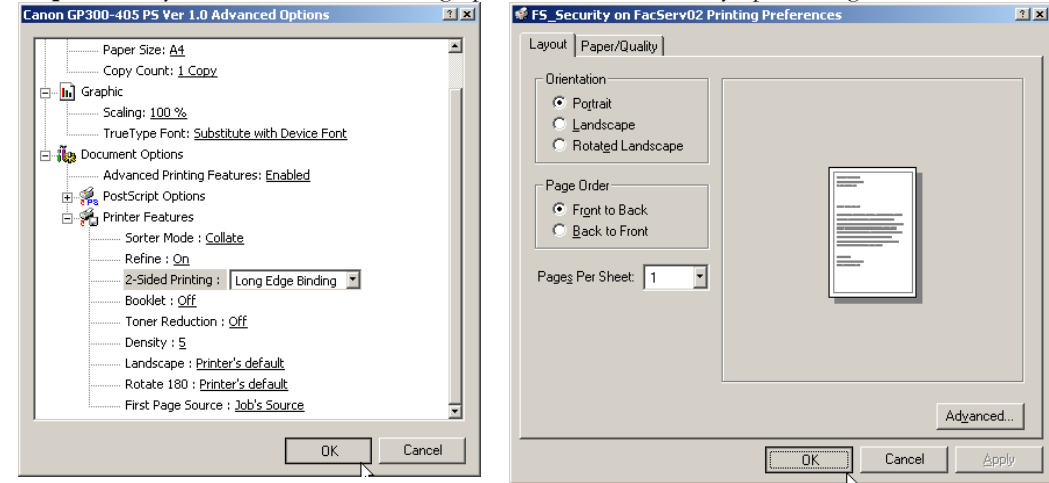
Canon GP300-405 PS Ver 1.0 Advanced Options

?
X

Paper Size: A4
Copy Count: 1 Copy
Graphic
Scaling: 100 %
TrueType Font: Substitute with Device Font
Document Options
Advanced Printing Features: Enabled
PostScript Options
Printer Features
Sorter Mode : Collate
Refine : On
2-Sided Printing : Long Edge Binding
Booklet : Off
Toner Reduction : Off
Density : 5
Landscape : Printer's default
Rotate 180 : Printer's default
First Page Source : Job's Source

OK
Cancel

FS_Security on FacServ02 Printing Preferences

?
X

Layout
Paper/Quality

Orientation
Portrait
Landscape
Rotated Landscape

Page Order
Front to Back
Back to Front

Pages Per Sheet: 1

Advanced...

OK
Cancel
Apply